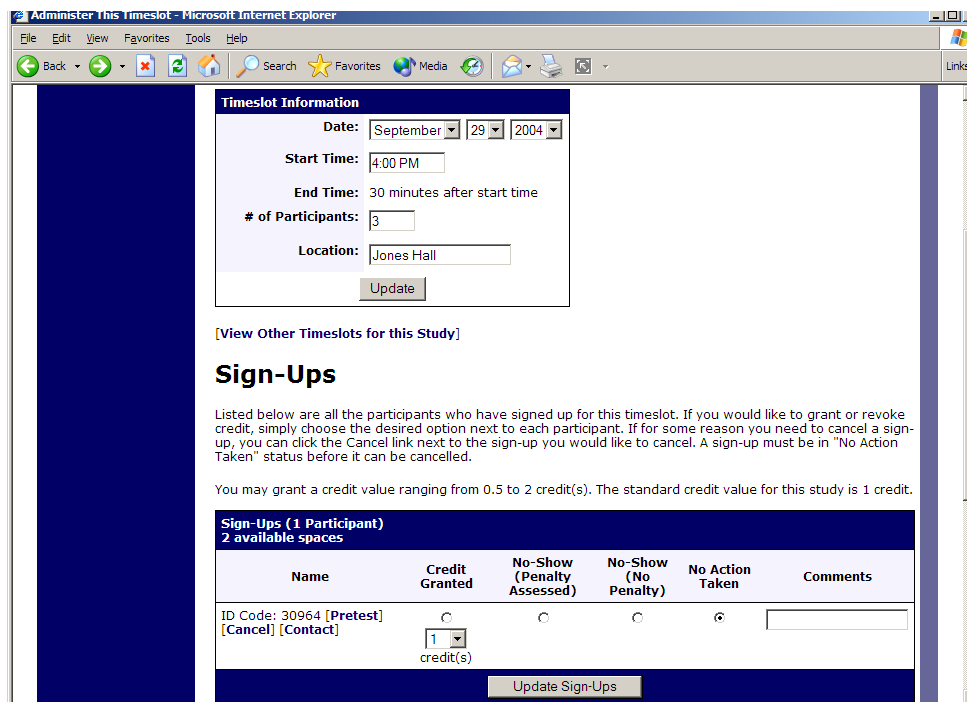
Administer This Timeslot - Microsoft Internet Explorer

File Edit View Favorites Tools Help

Back Search Favorites Media

Links

Timeslot Information

Date: September 29 2004

Start Time: 4:00 PM

End Time: 30 minutes after start time

# of Participants: 3

Location: Jones Hall

Update

[View Other Timeslots for this Study]

Sign-Ups

Listed below are all the participants who have signed up for this timeslot. If you would like to grant or revoke credit, simply choose the desired option next to each participant. If for some reason you need to cancel a sign-up, you can click the Cancel link next to the sign-up you would like to cancel. A sign-up must be in "No Action Taken" status before it can be cancelled.

You may grant a credit value ranging from 0.5 to 2 credit(s). The standard credit value for this study is 1 credit.

Sign-Ups (1 Participant)
2 available spaces

| Name | Credit Granted | No-Show (Penalty Assessed) | No-Show (No Penalty) | No Action Taken | Comments |
|---|---|---|---|---|---|
| ID Code: 30964 [Pretest] [Cancel] [Contact] | 1 credit(s) | | | | |

Update Sign-Ups